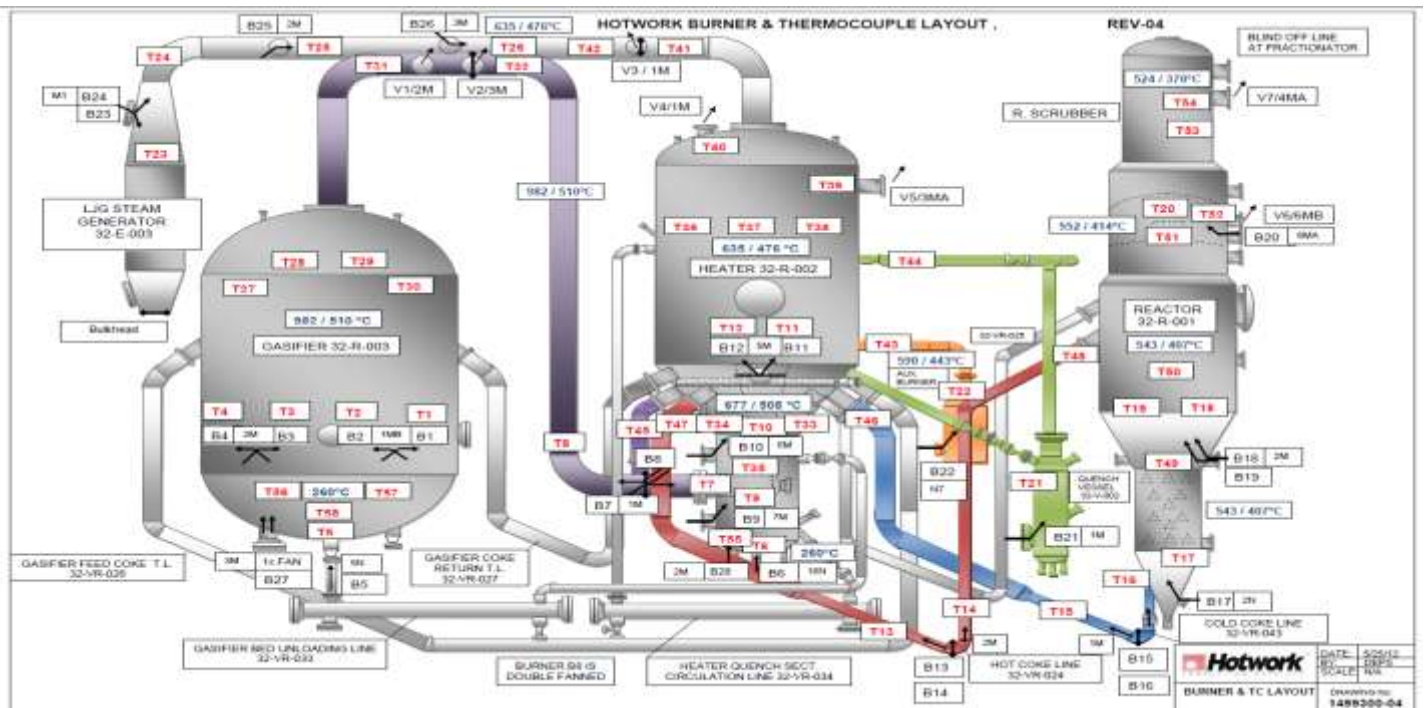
HOTWORK BURNER & THERMOCOUPLE LAYOUT .

REV-04

B25 2M

T25

B26 3M

635 / 476°C

T26

T42

T41

V3 / 1M

BLIND OFF LINE AT FRACTIONATOR

T24

T31

T32

V1/2M

V2/3M

M1 B24

B23

V4/1M

524 / 370°C

T54

V7/4MA

R. SCRUBBER

T53

T23

T40

982 / 510°C

T39

V5/3MA

LJG STEAM GENERATOR 32-E-003

T20

T52

V6/6MB

352 / 414°C

T51

B20 6MA

T36

T37

T38

635 / 476 °C

HEATER 32-R-002

T28

T29

T44

T27

T30

Bulkhead

982 / 510 °C

GASIFIER 32-R-003

T12

T11

B12 5M B11

REACTOR 32-R-001

543 / 497°C

T43

590 / 443°C

AUX BURNER

T48

T22

T50

T4

T3

T2

T1

B4 3M B3

B2 1MB B1

677 / 508 °C

T45

T47

T34

T10

T33

T46

T19

T18

B10 6M

B8

T35

T8

B22

N7

T49

B18 2M

B19

T7

T9

T21

QUENCH VESSEL 32-V-002

543 / 497°C

T56

260°C

T57

B7 1M

B9 7M

T58

B21 1M

T5

T55

T6

260°C

T17

3M

1c.FAN

6N

2M B28

B6 10N

GASIFIER FEED COKE T.L. 32-VR-026

B27

B5

GASIFIER COKE RETURN T.L. 32-VR-027

T16

T14

T15

B17 2N

T13

2M

1M

COLD COKE LINE 32-VR-043

GASIFIER BED UNLOADING LINE 32-VR-033

B13

HOT COKE LINE 32-VR-024

B15

Hotwork

DATE: 5/25/12
BY: DBPS
SCALE: N/A

BURNER B8 IS DOUBLE FANNED

HEATER QUENCH SECT. CIRCULATION LINE 32-VR-034

B14

B16

BURNER & TC LAYOUT

DRAWING No: 1488300-04